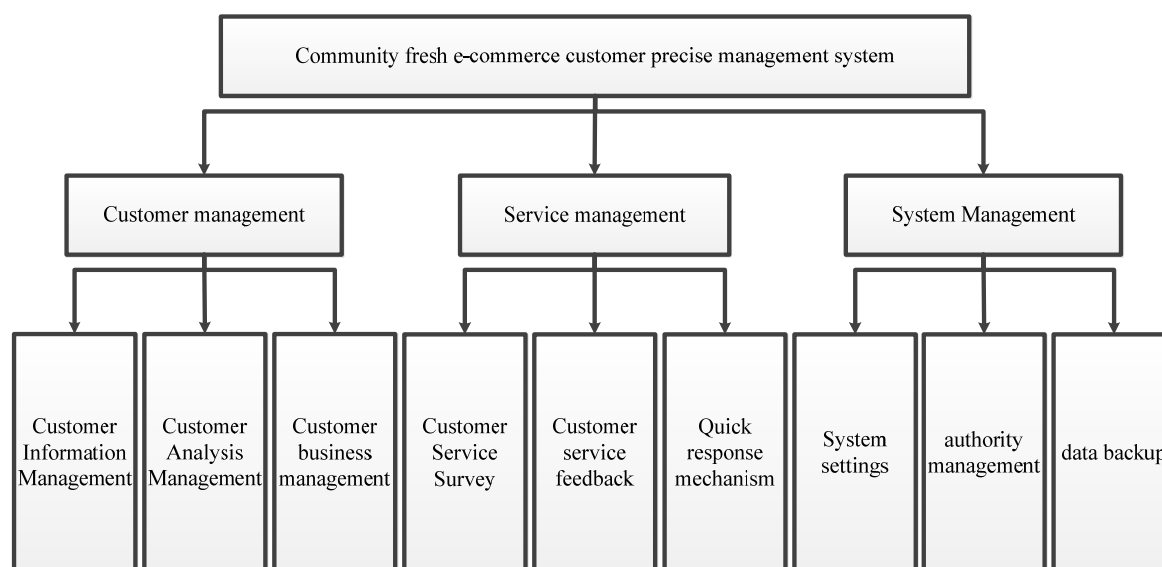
Community fresh e-commerce customer precise management system

Customer management

Service management

System Management

Customer Information Management

Customer Analysis Management

Customer business management

Customer Service Survey

Customer service feedback

Quick response mechanism

System settings

authority management

data backup